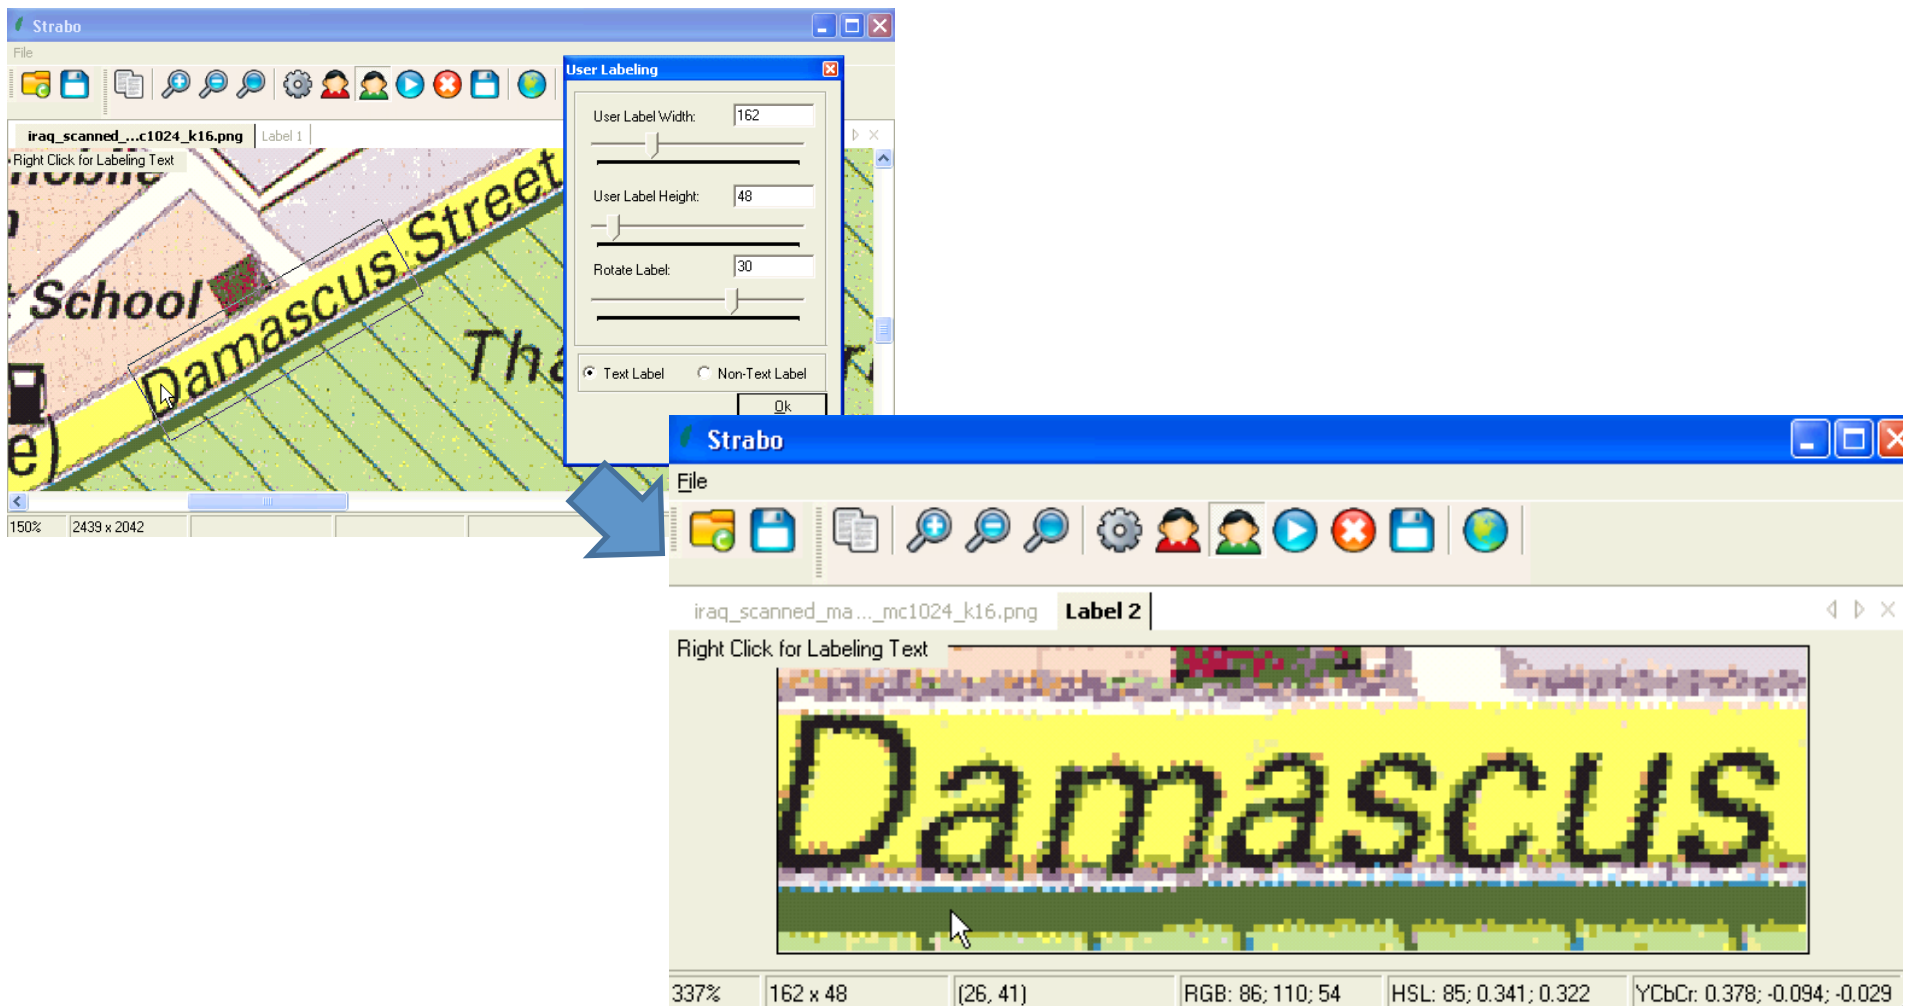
Strabo

File

iraq_scanned_...c1024_k16.png | Label 1

Right Click for Labeling Text

School

Damascus Street

Tha

150% | 2439 x 2042

User Labeling

User Label Width: 162

User Label Height: 48

Rotate Label: 30

Text Label

Non-Text Label

Ok

Strabo

File

iraq_scanned_ma..._mc1024_k16.png | Label 2

Right Click for Labeling Text

Damascus

337% | 162 x 48 | (26, 41) | RGB: 86; 110; 54 | HSL: 85; 0.341; 0.322 | YCbCr: 0.378; -0.094; -0.029